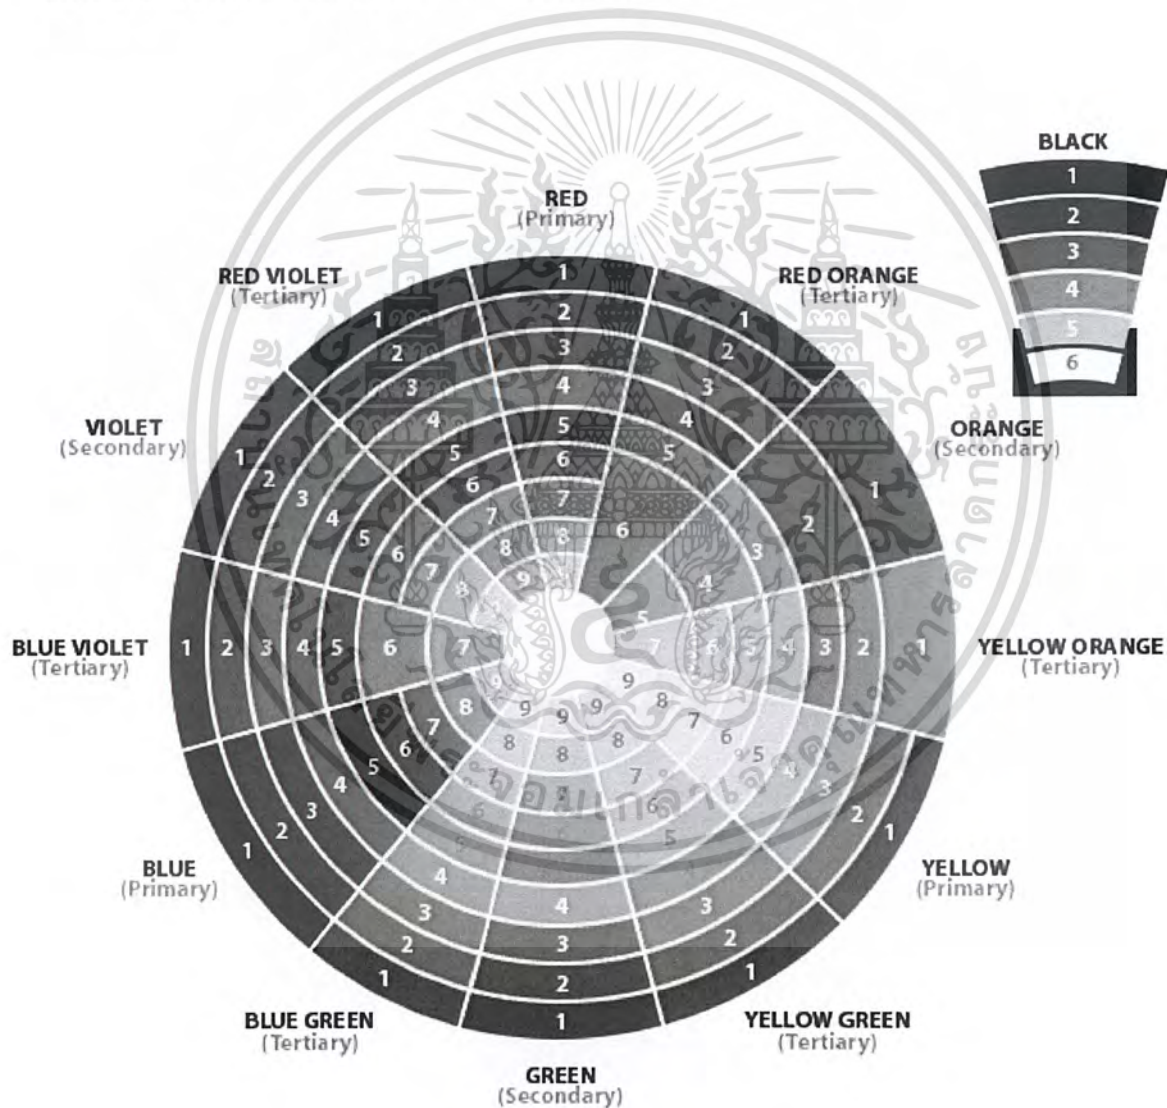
BLACK
1
2
3
4
5
6

RED
(Primary)
1 2 3 4 5 6 7 8 9

RED ORANGE
(Tertiary)
1 2 3 4 5 6

RED VIOLET
(Tertiary)
1 2 3 4 5 6 7 8

VIOLET
(Secondary)
1 2 3 4 5 6 7 8

ORANGE
(Secondary)
1 2 3 4 5

BLUE VIOLET
(Tertiary)
1 2 3 4 5 6 7

YELLOW ORANGE
(Tertiary)
1 2 3 4 5 6 7

BLUE
(Primary)
1 2 3 4 5 6 7 8 9

YELLOW
(Primary)
1 2 3 4 5 6 7 8 9

BLUE GREEN
(Tertiary)
1 2 3 4 5 6 7 8 9

YELLOW GREEN
(Tertiary)
1 2 3 4 5 6 7 8 9

GREEN
(Secondary)
1 2 3 4 5 6 7 8 9